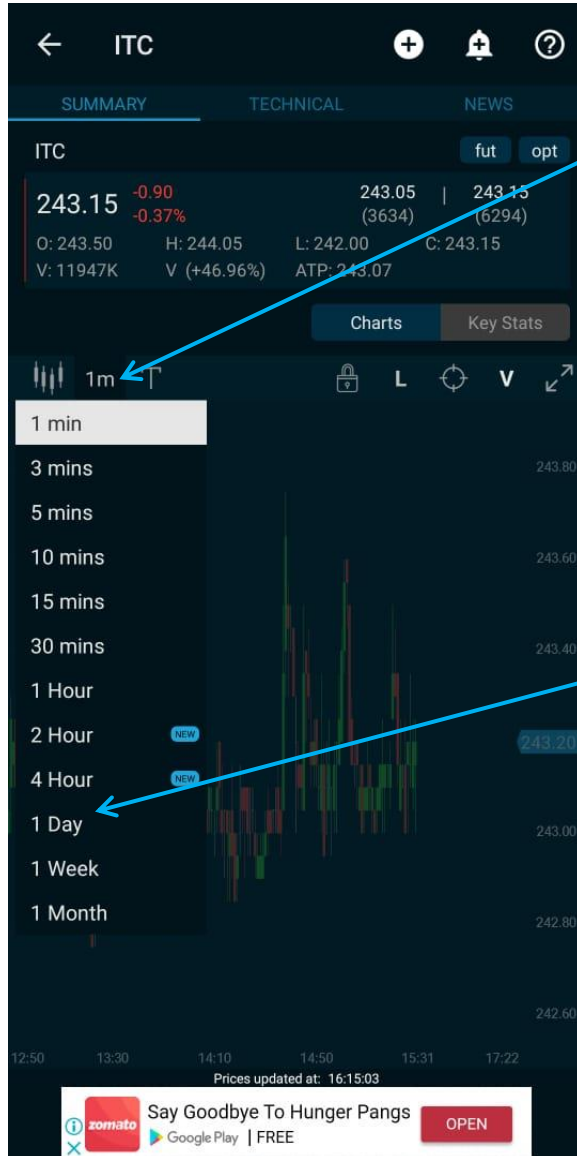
ITC

SUMMARY TECHNICAL NEWS

ITC fut opt

243.15 -0.90 -0.37%

243.05 (3634) | 243.15 (6294)

O: 243.50 H: 244.05 L: 242.00 C: 243.15
V: 11947K V (+46.96%) ATP: 243.07

Charts Key Stats

1m L V

1 min
3 mins
5 mins
10 mins
15 mins
30 mins
1 Hour
2 Hour NEW
4 Hour NEW
1 Day
1 Week
1 Month

243.80
243.60
243.40
243.20
243.00
242.80
242.60

12:50 13:30 14:10 14:50 15:31 17:22

Prices updated at: 16:15:03

zomato Say Goodbye To Hunger Pangs
Google Play | FREE
OPEN